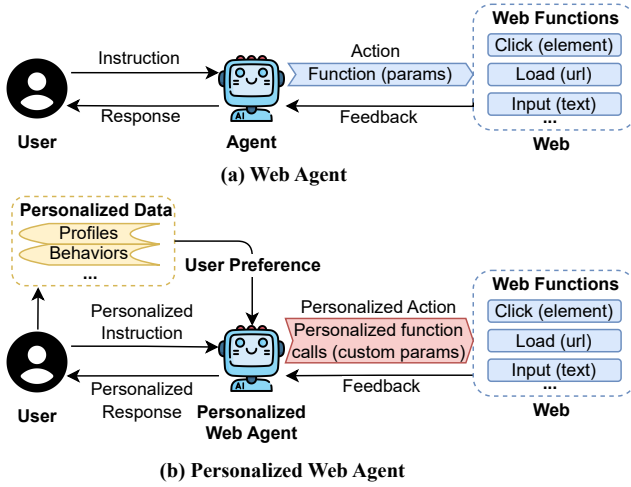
Instruction

Response

User

AI

Agent

Action

Function (params)

Feedback

Web Functions

Click (element)

Load (url)

Input (text)

...

Web

(a) Web Agent

Personalized Data

Profiles

Behaviors

...

User Preference

Personalized Instruction

Personalized Response

User

AI

Personalized Web Agent

Personalized Action

Personalized function calls (custom params)

Feedback

Web Functions

Click (element)

Load (url)

Input (text)

...

Web

(b) Personalized Web Agent